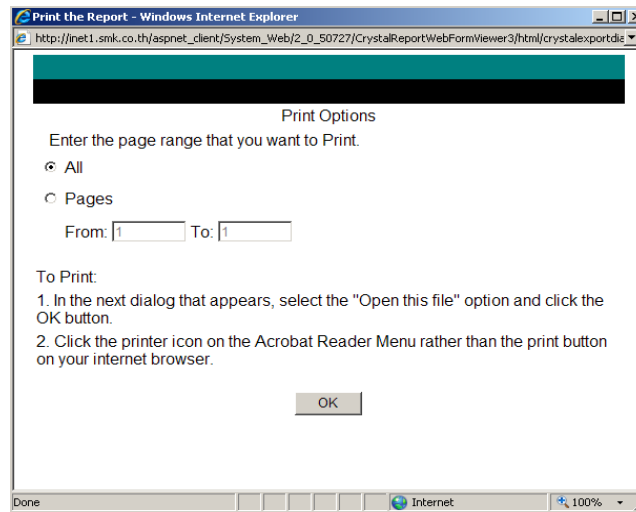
Print the Report - Windows Internet Explorer

http://inet1.smk.co.th/aspnet_client/System_Web/2_0_50727/CrystalReportWebFormViewer3/html/crystalexportdia

Print Options

Enter the page range that you want to Print.

All

Pages

From: 1 To: 1

To Print:

1. In the next dialog that appears, select the "Open this file" option and click the OK button.

2. Click the printer icon on the Acrobat Reader Menu rather than the print button on your internet browser.

OK

Done

Internet

100%